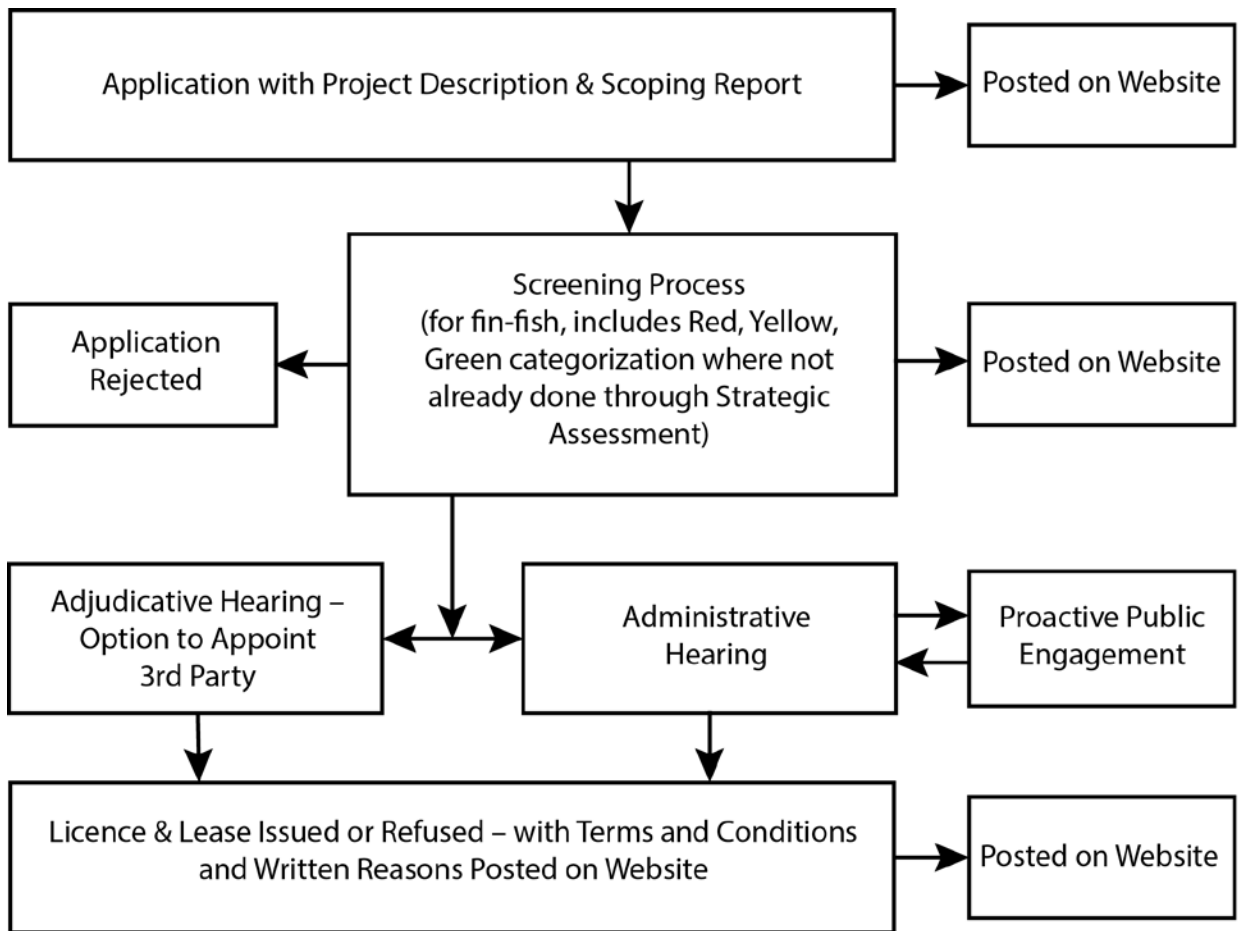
Application with Project Description & Scoping Report

Posted on Website

Application Rejected

Screening Process (for fin-fish, includes Red, Yellow, Green categorization where not already done through Strategic Assessment)

Posted on Website

Adjudicative Hearing – Option to Appoint 3rd Party

Administrative Hearing

Proactive Public Engagement

Licence & Lease Issued or Refused – with Terms and Conditions and Written Reasons Posted on Website

Posted on Website